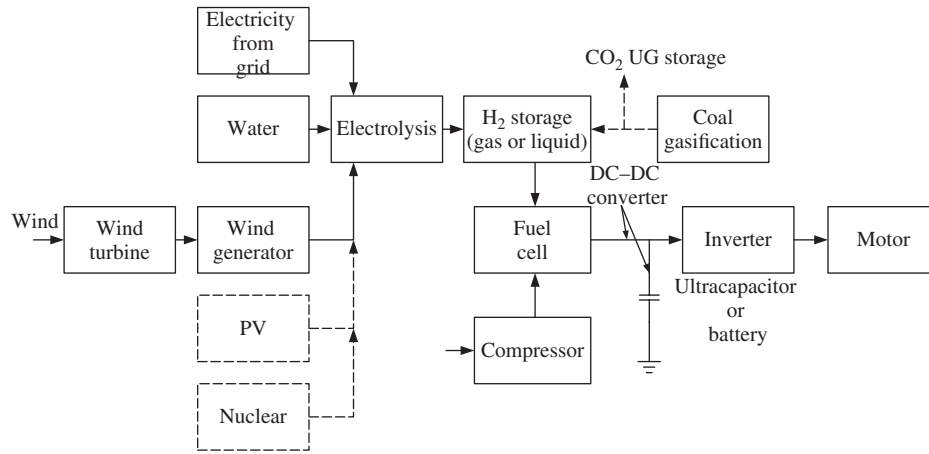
Electricity from grid

$CO_2$ UG storage

Water

Electrolysis

$H_2$ storage (gas or liquid)

Coal gasification

DC–DC converter

Wind

Wind turbine

Wind generator

Fuel cell

Inverter

Motor

Ultracapacitor or battery

PV

Compressor

Nuclear